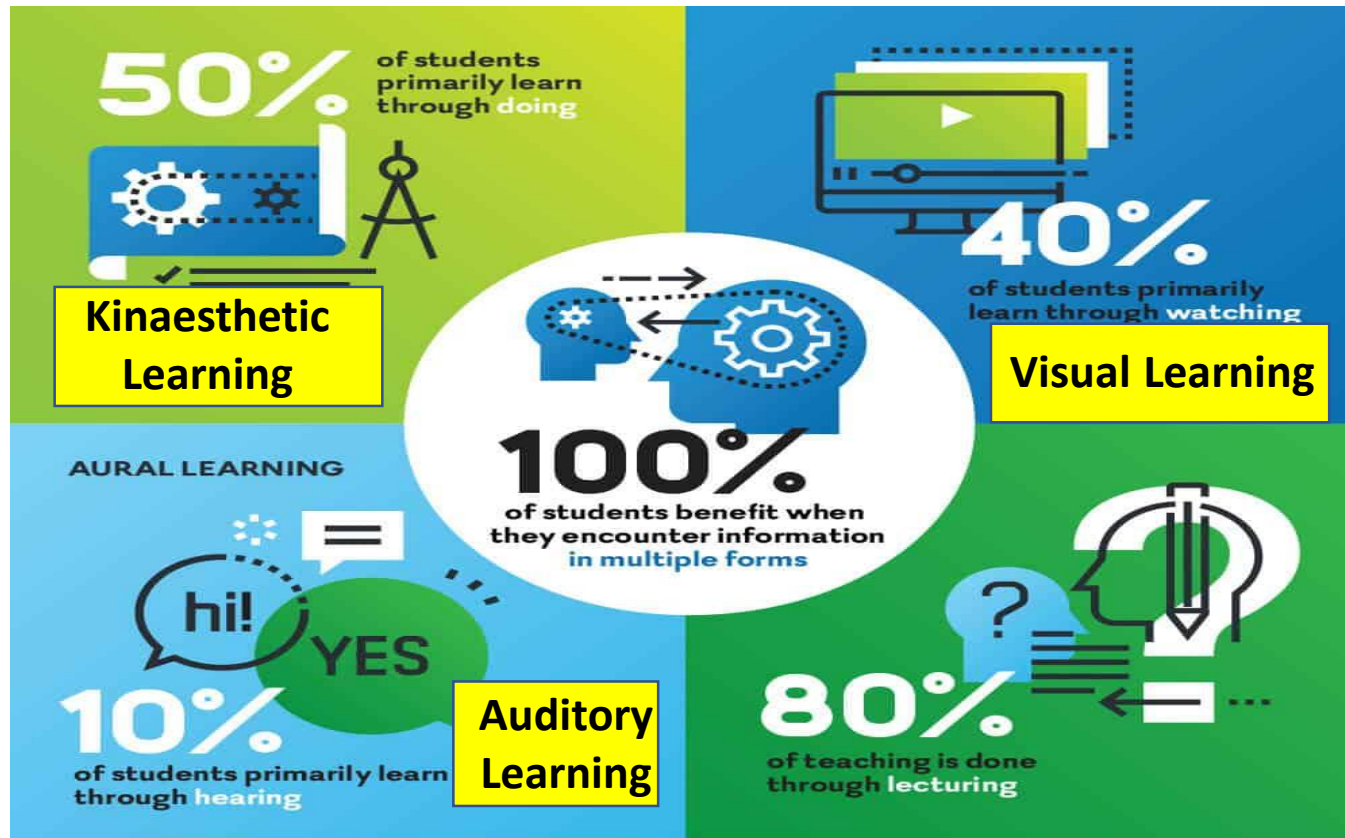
50% of students primarily learn through doing

Kinaesthetic Learning

40% of students primarily learn through watching

Visual Learning

100% of students benefit when they encounter information in multiple forms

AURAL LEARNING

hi!

YES

10% of students primarily learn through hearing

Auditory Learning

80% of teaching is done through lecturing